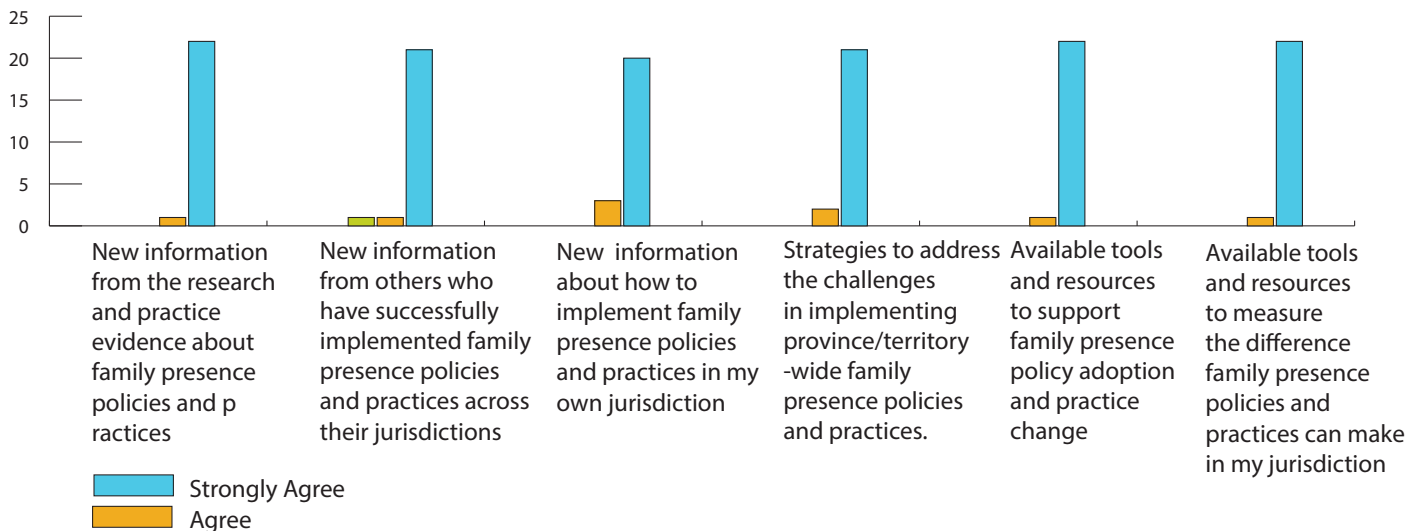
25
20
15
10
5
0

New information from the research and practice evidence about family presence policies and p ractices

New information from others who have successfully implemented family presence policies and practices across their jurisdictions

New information about how to implement family presence policies and practices in my own jurisdiction

Strategies to address the challenges in implementing province/territory -wide family presence policies and practices.

Available tools and resources to support family presence policy adoption and practice change

Available tools and resources to measure the difference family presence policies and practices can make in my jurisdiction

Strongly Agree
Agree